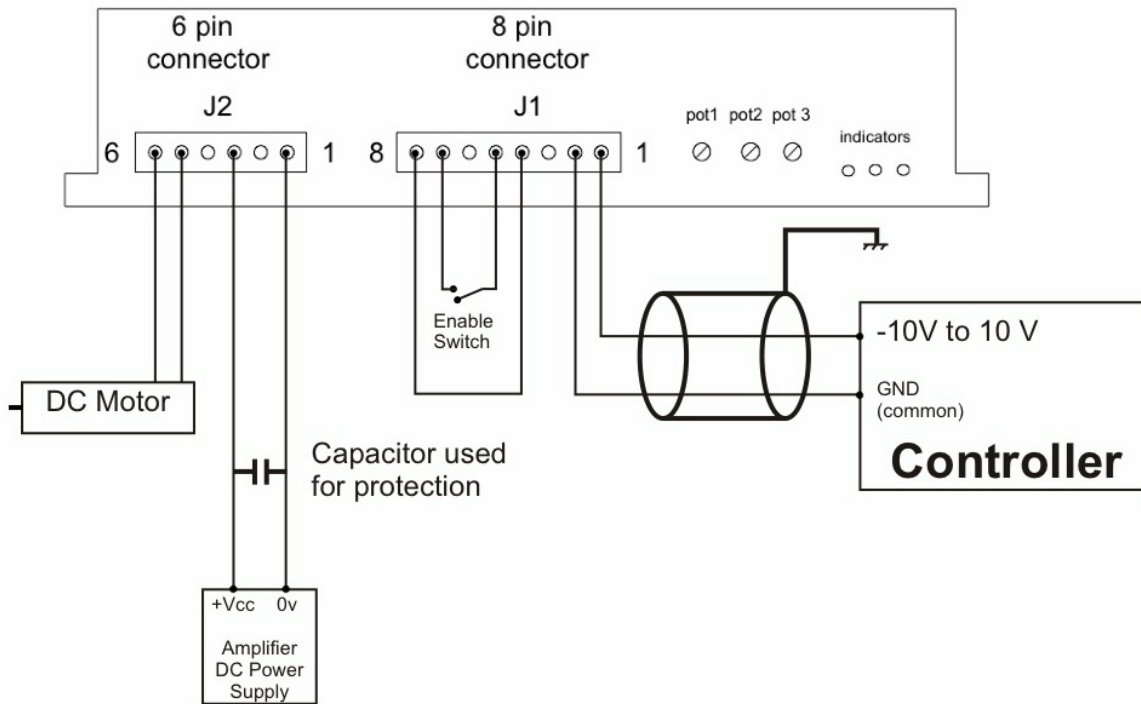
6 pin connector

J2

6

1

8 pin connector

J1

8

1

pot1 pot2 pot 3

indicators

Enable Switch

-10V to 10 V

GND (common)

Controller

DC Motor

Capacitor used for protection

+Vcc 0v

Amplifier DC Power Supply